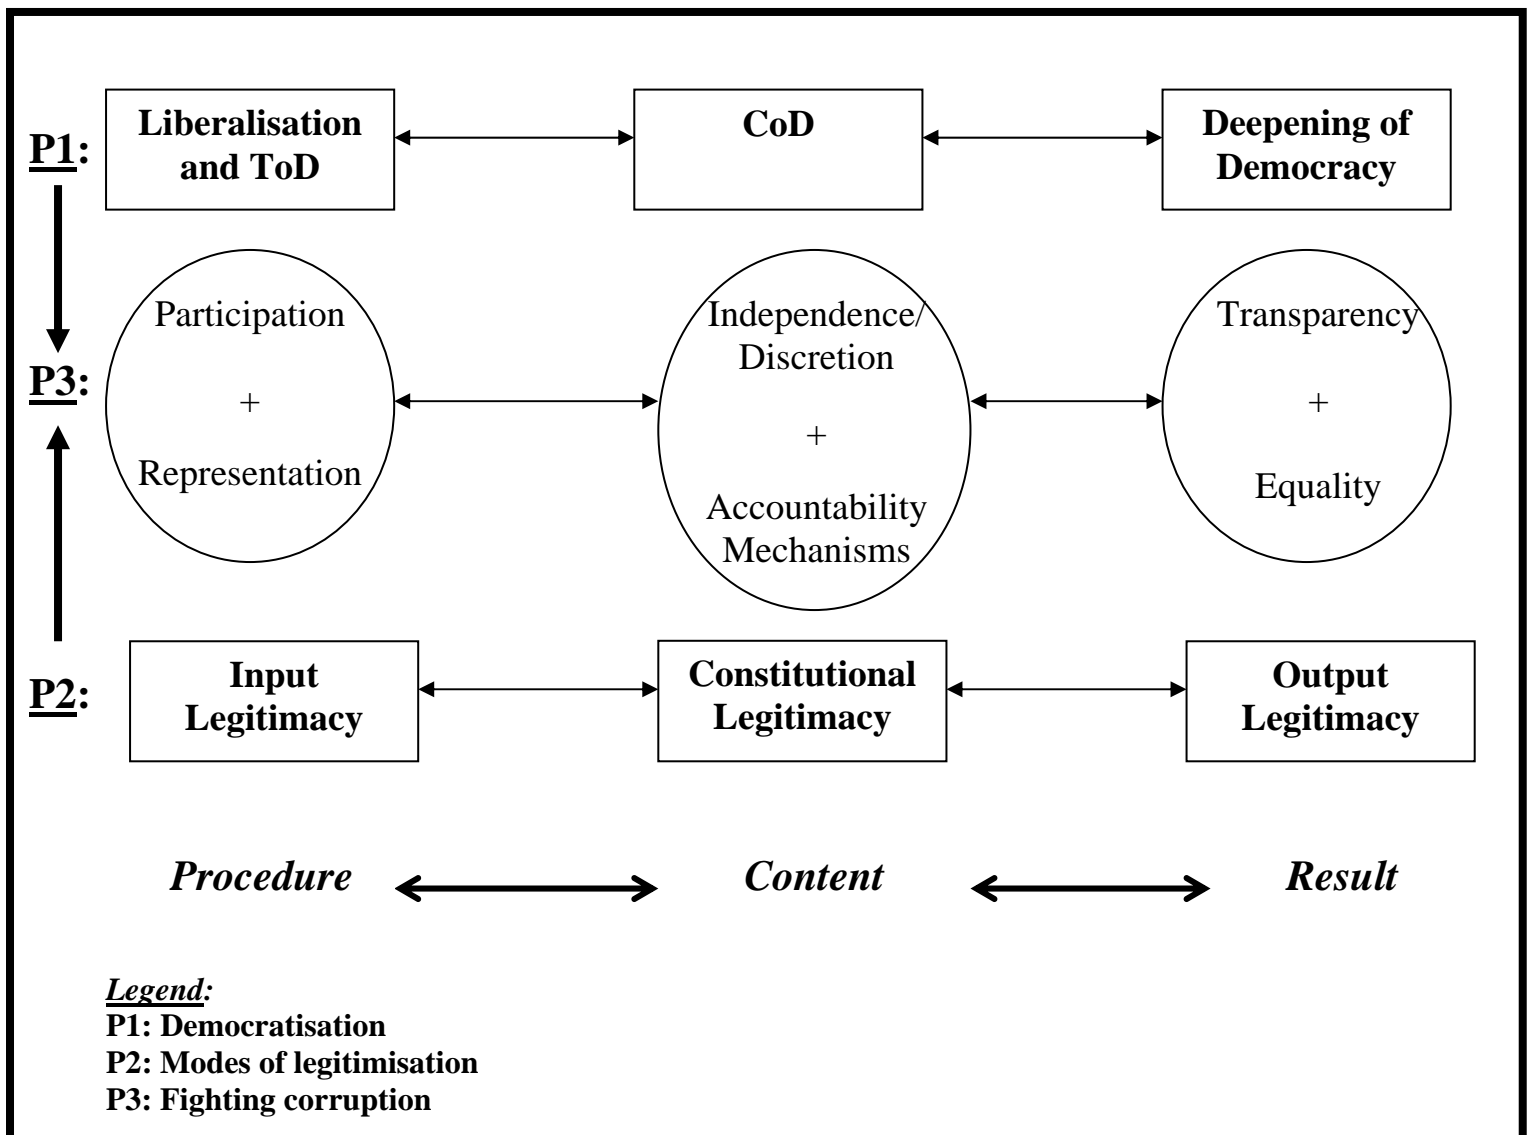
P1: Liberalisation and ToD

CoD

Deepening of Democracy

P3: Participation + Representation

Independence/ Discretion + Accountability Mechanisms

Transparency + Equality

P2: Input Legitimacy

Constitutional Legitimacy

Output Legitimacy

*Procedure*

*Content*

*Result*

*Legend:*
P1: Democratisation
P2: Modes of legitimisation
P3: Fighting corruption